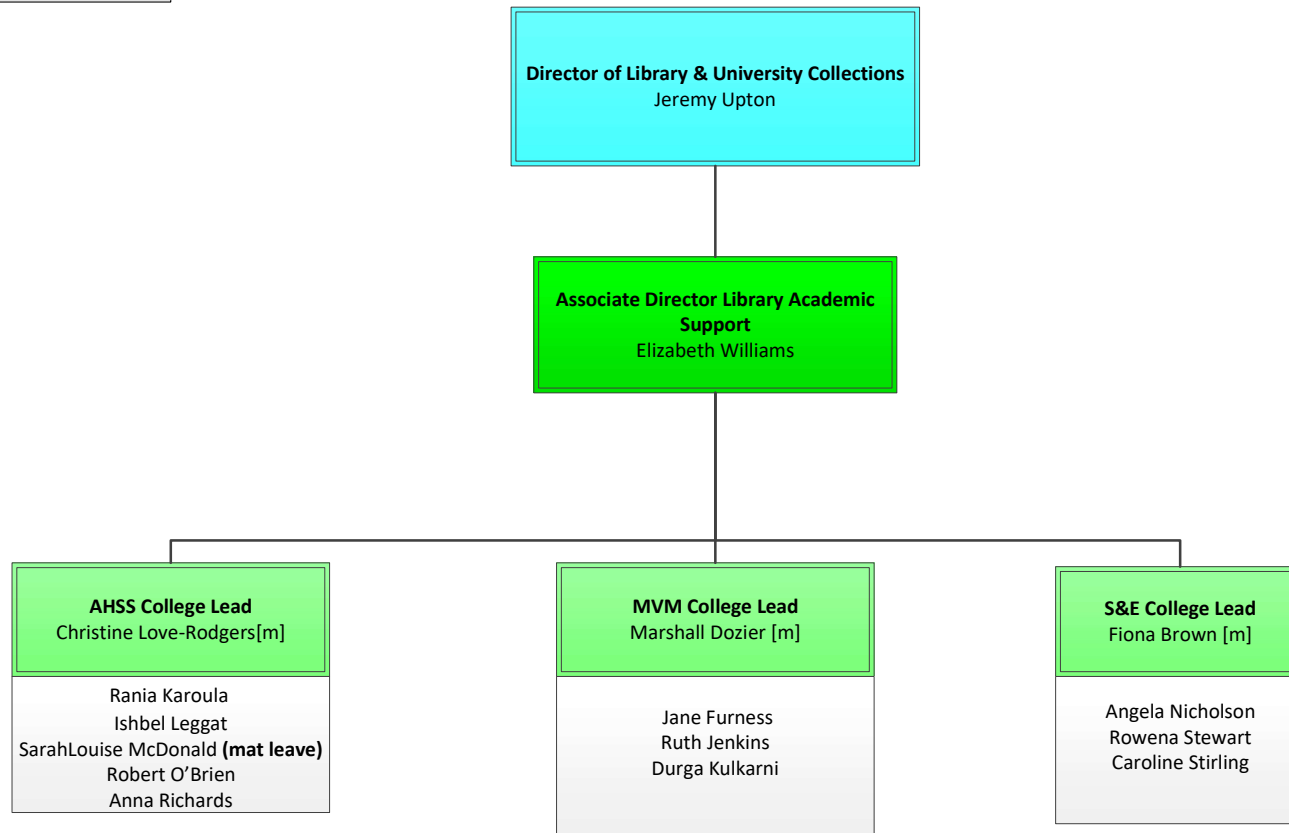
**Director of Library & University Collections**
Jeremy Upton

**Associate Director Library Academic Support**
Elizabeth Williams

**AHSS College Lead**
Christine Love-Rodgers[m]

Rania Karoula
Ishbel Leggat
SarahLouise McDonald **(mat leave)**
Robert O'Brien
Anna Richards

**MVM College Lead**
Marshall Dozier [m]

Jane Furness
Ruth Jenkins
Durga Kulkarni

**S&E College Lead**
Fiona Brown [m]

Angela Nicholson
Rowena Stewart
Caroline Stirling